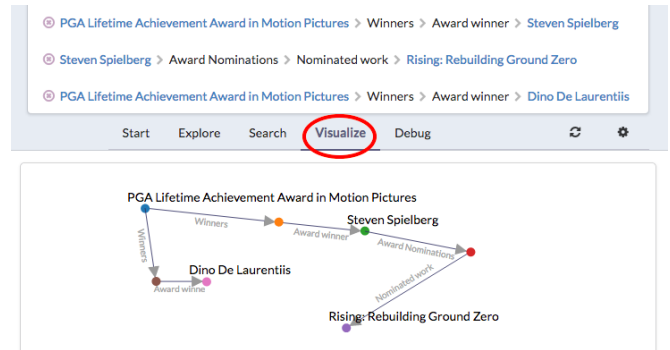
PGA Lifetime Achievement Award in Motion Pictures > Winners > Award winner > Steven Spielberg

Steven Spielberg > Award Nominations > Nominated work > Rising: Rebuilding Ground Zero

PGA Lifetime Achievement Award in Motion Pictures > Winners > Award winner > Dino De Laurentiis

Start Explore Search Visualize Debug

PGA Lifetime Achievement Award in Motion Pictures
Winners
Award winner
Steven Spielberg
Award Nominations
Winners
Dino De Laurentiis
Award winne
Nominated work
Rising: Rebuilding Ground Zero